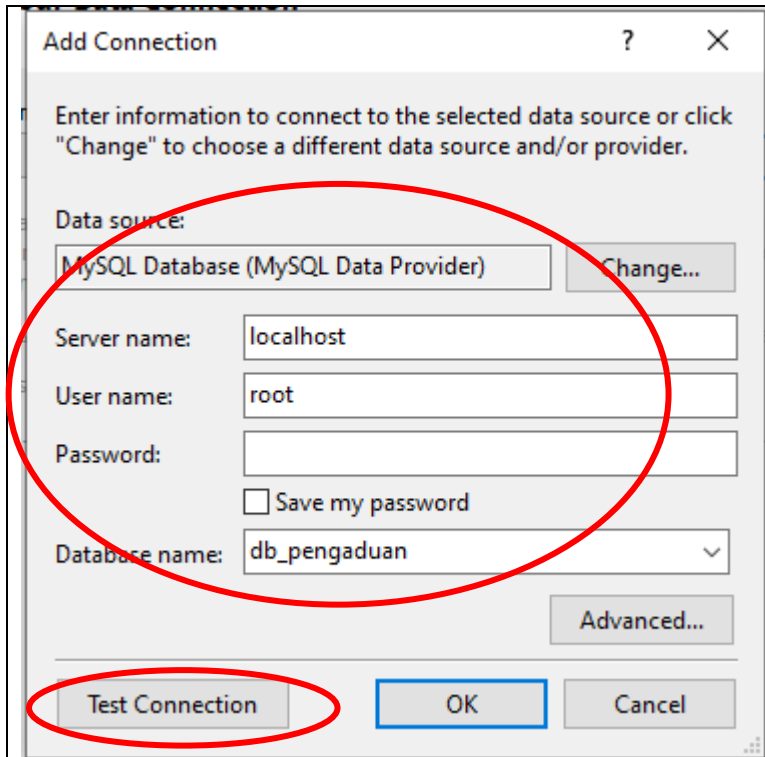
Add Connection

?

Enter information to connect to the selected data source or click "Change" to choose a different data source and/or provider.

Data source:

MySQL Database (MySQL Data Provider)

Change...

Server name: localhost

User name: root

Password:

Save my password

Database name: db_pengaduan

Advanced...

Test Connection

OK

Cancel